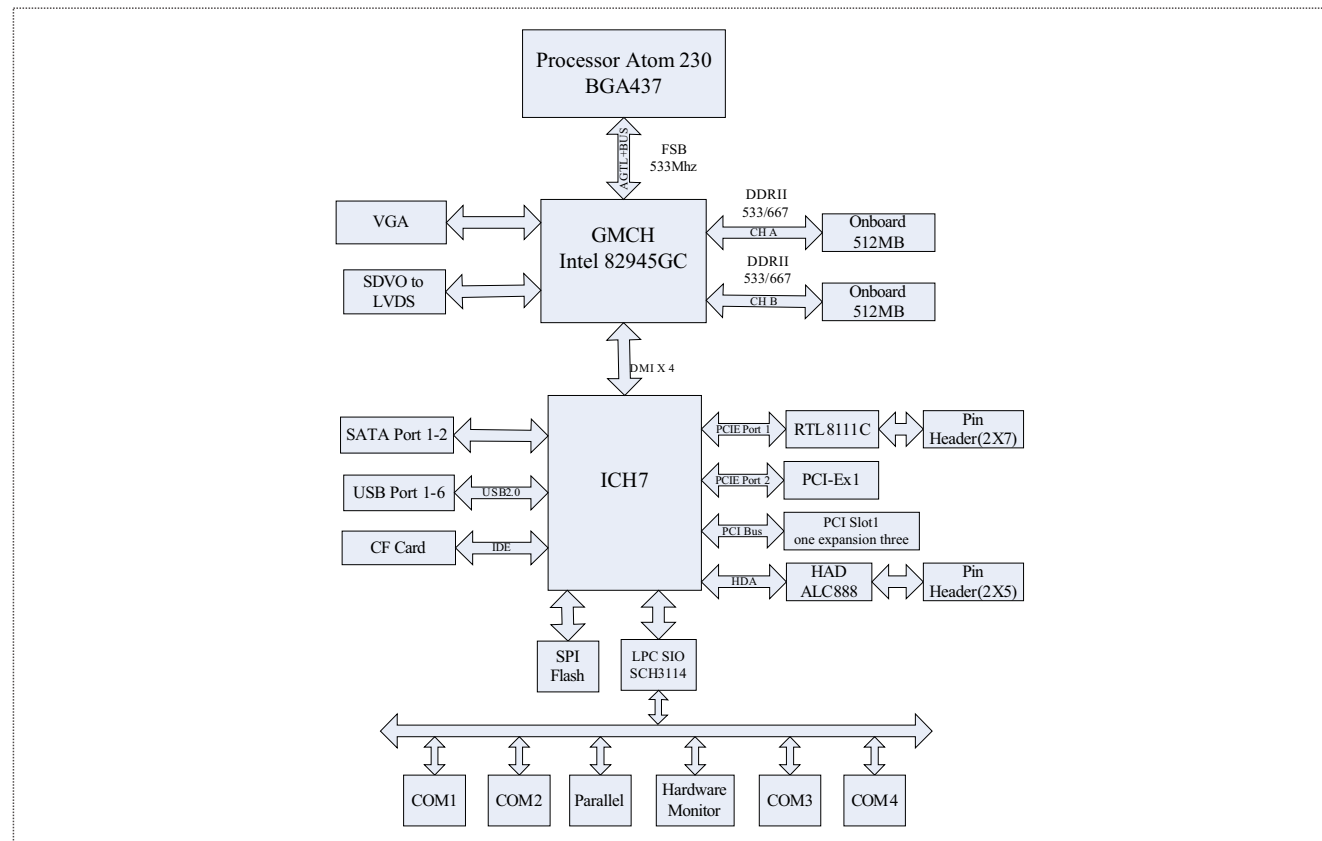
Processor Atom 230
BGA437

AGTL+BUS

FSB
533Mhz

VGA

GMCH
Intel 82945GC

DDRII
533/667

CH A

Onboard
512MB

DDRII
533/667

CH B

Onboard
512MB

SDVO to
LVDS

DMI X 4

SATA Port 1-2

ICH7

PCIE Port 1

RTL8111C

Pin
Header(2X7)

USB Port 1-6

USB2.0

PCIE Port 2

PCI-Ex1

PCI Bus

PCI Slot1
one expansion three

CF Card

IDE

HDA

HAD
ALC888

Pin
Header(2X5)

SPI
Flash

LPC SIO
SCH3114

COM1

COM2

Parallel

Hardware
Monitor

COM3

COM4